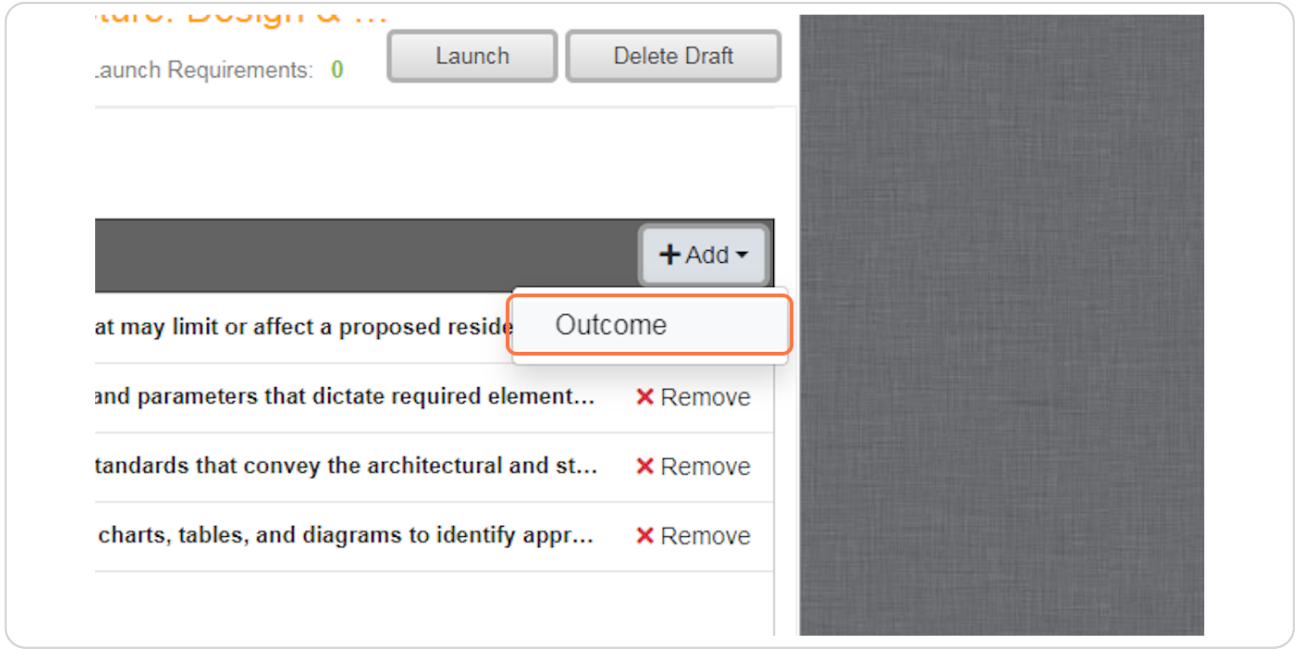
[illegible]ture: Design & ...

Launch Requirements: 0

Launch

Delete Draft

+ Add

Outcome

at may limit or affect a proposed reside

and parameters that dictate required element...

Remove

tandards that convey the architectural and st...

Remove

charts, tables, and diagrams to identify appr...

Remove